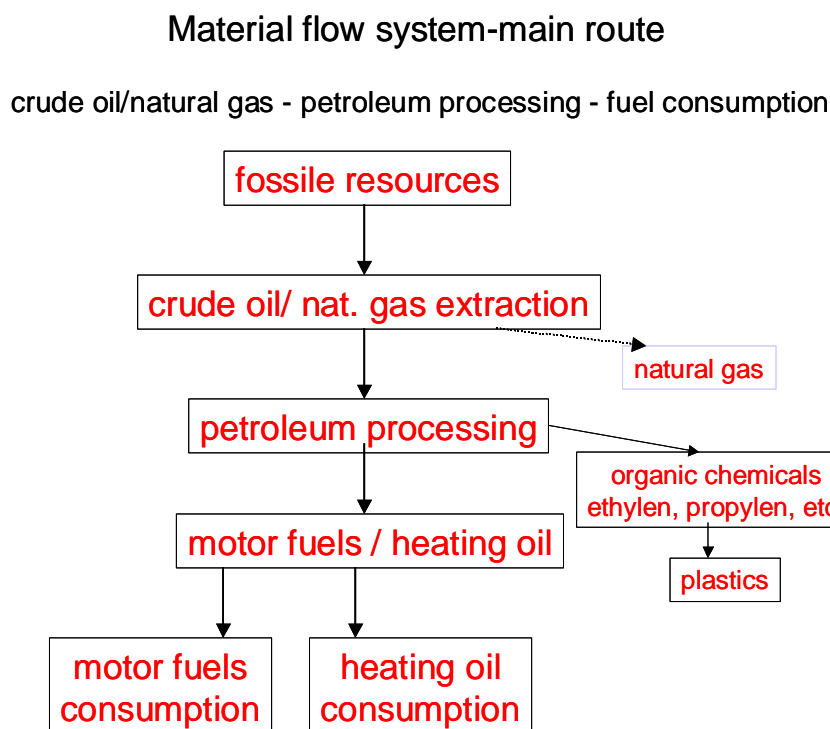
Material flow system-main route

crude oil/natural gas - petroleum processing - fuel consumption

fossile resources

crude oil/ nat. gas extraction

natural gas

petroleum processing

organic chemicals ethylen, propylen, et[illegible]

plastics

motor fuels / heating oil

motor fuels consumption

heating oil consumption